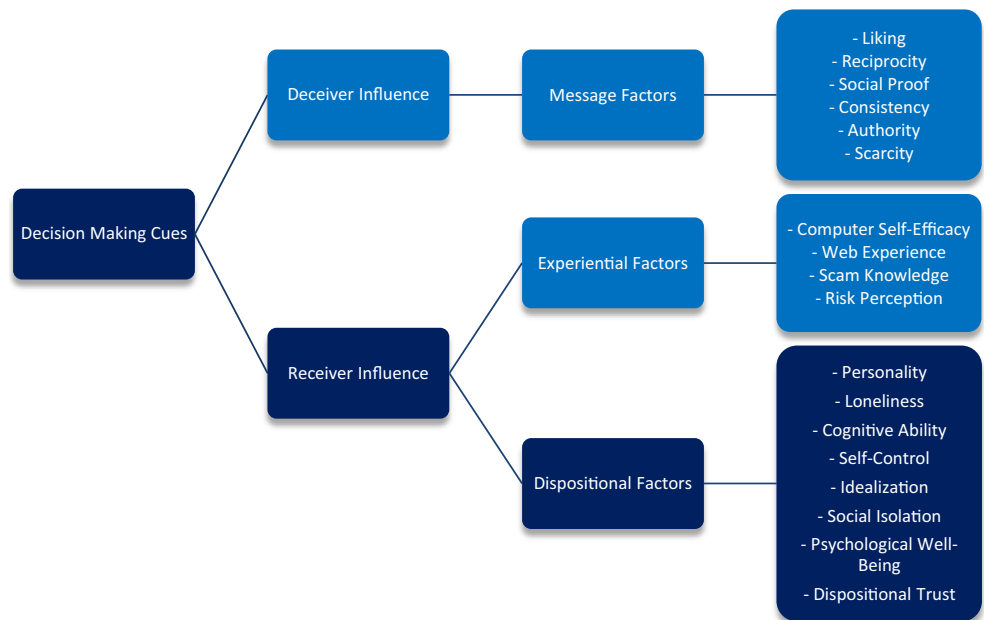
Decision Making Cues

Deceiver Influence

Message Factors

- Liking
- Reciprocity
- Social Proof
- Consistency
- Authority
- Scarcity

Receiver Influence

Experiential Factors

- Computer Self-Efficacy
- Web Experience
- Scam Knowledge
- Risk Perception

Dispositional Factors

- Personality
- Loneliness
- Cognitive Ability
- Self-Control
- Idealization
- Social Isolation
- Psychological Well-Being
- Dispositional Trust